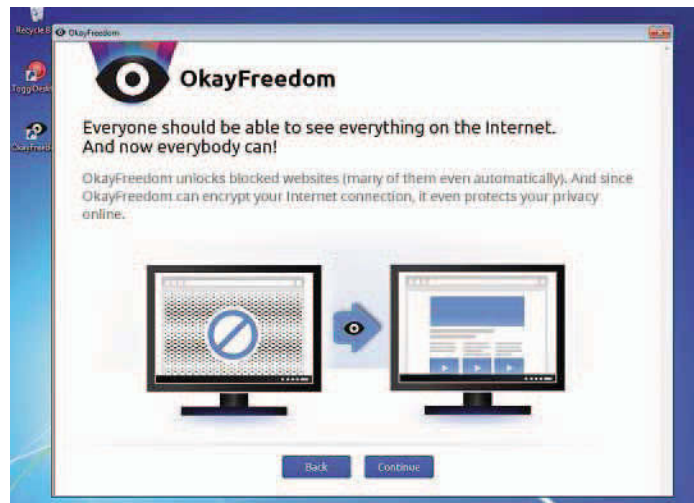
Recycle B

ToggDesk

OkayFreedo

OkayFreedom

OkayFreedom

Everyone should be able to see everything on the Internet. And now everybody can!

OkayFreedom unlocks blocked websites (many of them even automatically). And since OkayFreedom can encrypt your Internet connection, it even protects your privacy online.

Back Continue